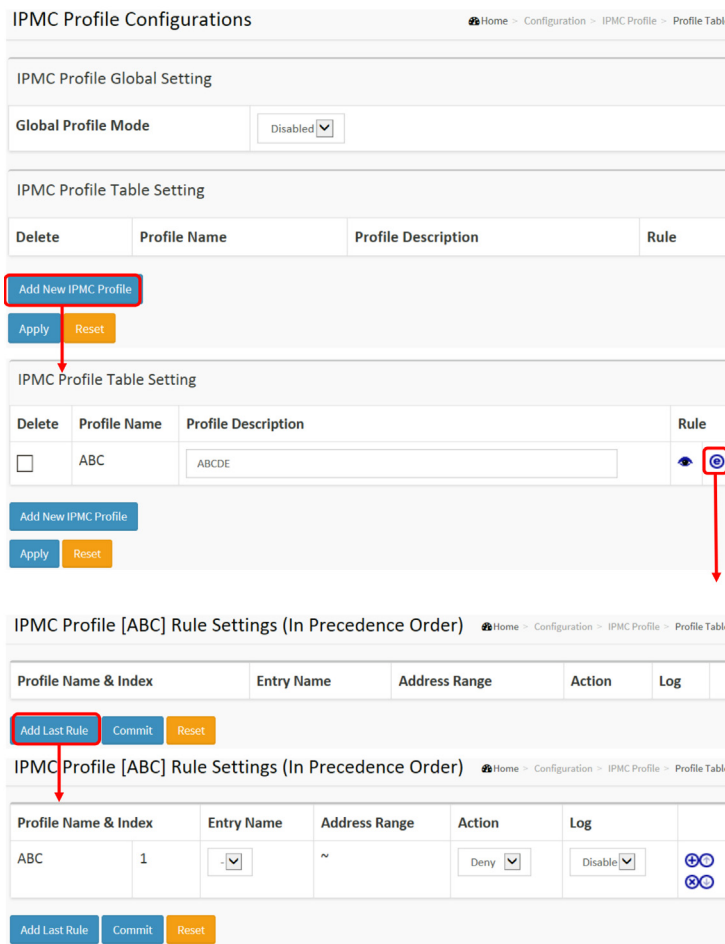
IPMC Profile Configurations

Home > Configuration > IPMC Profile > Profile Tabl

IPMC Profile Global Setting

| Global Profile Mode | Disabled |
|---|---|

IPMC Profile Table Setting

| Delete | Profile Name | Profile Description | Rule |
|---|---|---|---|

Add New IPMC Profile

Apply Reset

IPMC Profile Table Setting

| Delete | Profile Name | Profile Description | Rule |
|---|---|---|---|
| | ABC | ABCDE | |

Add New IPMC Profile

Apply Reset

IPMC Profile [ABC] Rule Settings (In Precedence Order)

Home > Configuration > IPMC Profile > Profile Tabl

| Profile Name & Index | Entry Name | Address Range | Action | Log |
|---|---|---|---|---|

Add Last Rule Commit Reset

IPMC Profile [ABC] Rule Settings (In Precedence Order)

Home > Configuration > IPMC Profile > Profile Tabl

| Profile Name & Index | | Entry Name | Address Range | Action | Log |
|---|---|---|---|---|---|
| ABC | 1 | - | ~ | Deny | Disable |

Add Last Rule Commit Reset